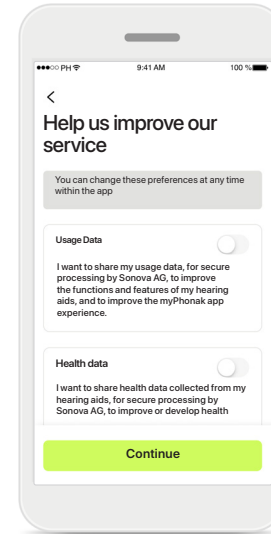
●●●○○ PH 9:41 AM 100 %

<

Help us improve our service

You can change these preferences at any time within the app

Usage Data

I want to share my usage data, for secure processing by Sonova AG, to improve the functions and features of my hearing aids, and to improve the myPhonak app experience.

Health data

I want to share health data collected from my hearing aids, for secure processing by Sonova AG, to improve or develop health

Continue